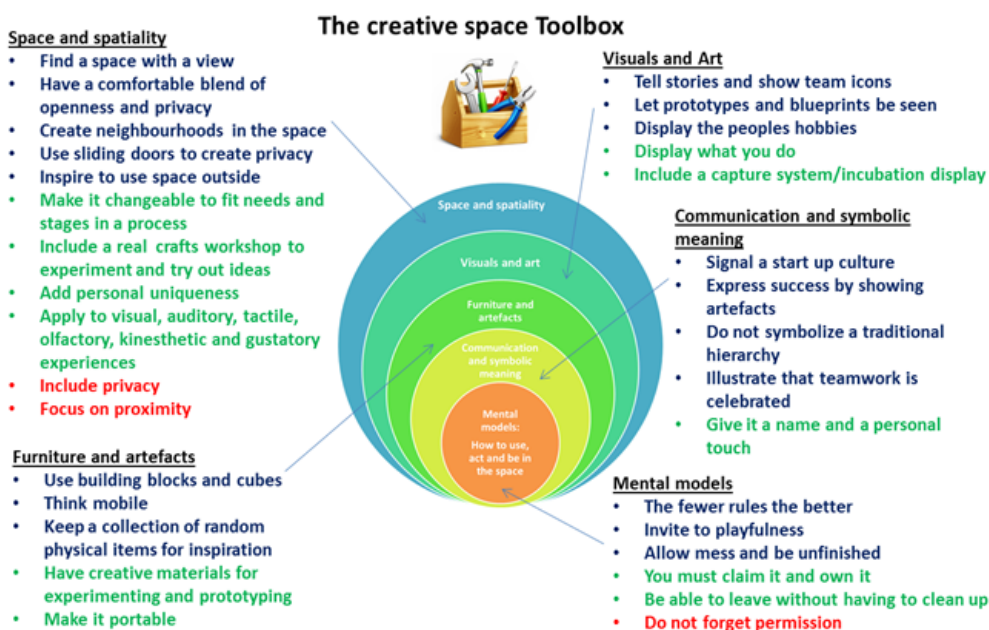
The creative space Toolbox

Space and spatiality
- Find a space with a view
- Have a comfortable blend of openness and privacy
- Create neighbourhoods in the space
- Use sliding doors to create privacy
- Inspire to use space outside
- Make it changeable to fit needs and stages in a process
- Include a real crafts workshop to experiment and try out ideas
- Add personal uniqueness
- Apply to visual, auditory, tactile, olfactory, kinesthetic and gustatory experiences
- Include privacy
- Focus on proximity

Visuals and Art
- Tell stories and show team icons
- Let prototypes and blueprints be seen
- Display the peoples hobbies
- Display what you do
- Include a capture system/incubation display

Space and spatiality

Visuals and art

Furniture and artefacts

Communication and symbolic meaning

Mental models: How to use, act and be in the space

Communication and symbolic meaning
- Signal a start up culture
- Express success by showing artefacts
- Do not symbolize a traditional hierarchy
- Illustrate that teamwork is celebrated
- Give it a name and a personal touch

Furniture and artefacts
- Use building blocks and cubes
- Think mobile
- Keep a collection of random physical items for inspiration
- Have creative materials for experimenting and prototyping
- Make it portable

Mental models
- The fewer rules the better
- Invite to playfulness
- Allow mess and be unfinished
- You must claim it and own it
- Be able to leave without having to clean up
- Do not forget permission